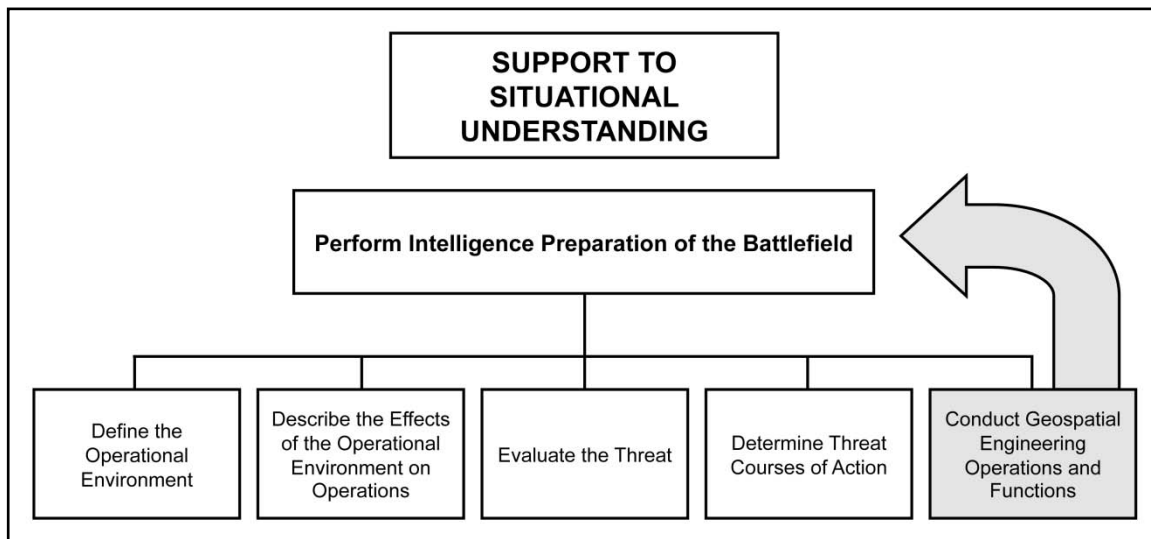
SUPPORT TO SITUATIONAL UNDERSTANDING

Perform Intelligence Preparation of the Battlefield

Define the Operational Environment

Describe the Effects of the Operational Environment on Operations

Evaluate the Threat

Determine Threat Courses of Action

Conduct Geospatial Engineering Operations and Functions